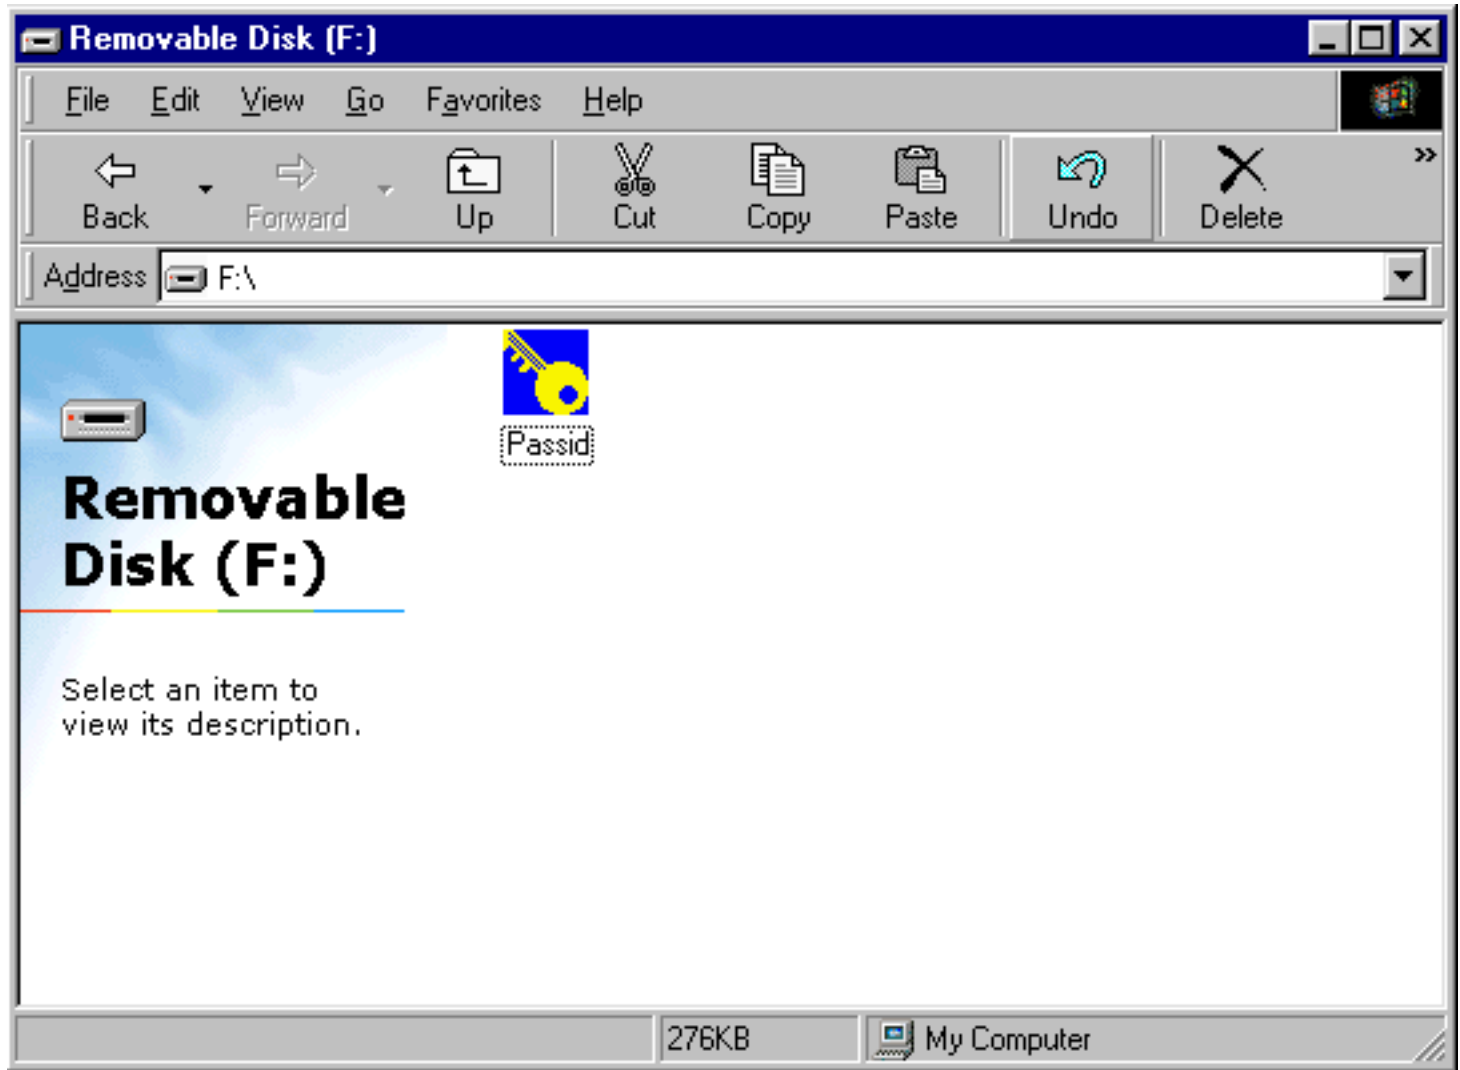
Removable Disk (F:)

File Edit View Go Favorites Help

Back Forward Up Cut Copy Paste Undo Delete »

Address F:\

Passid

Removable Disk (F:)

Select an item to view its description.

276KB My Computer